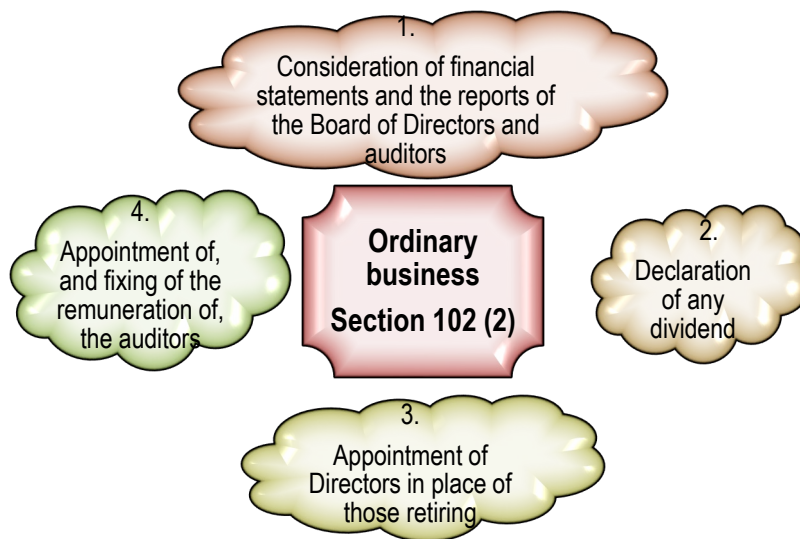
1.
Consideration of financial statements and the reports of the Board of Directors and auditors

Ordinary business
Section 102 (2)

2.
Declaration of any dividend

3.
Appointment of Directors in place of those retiring

4.
Appointment of, and fixing of the remuneration of, the auditors